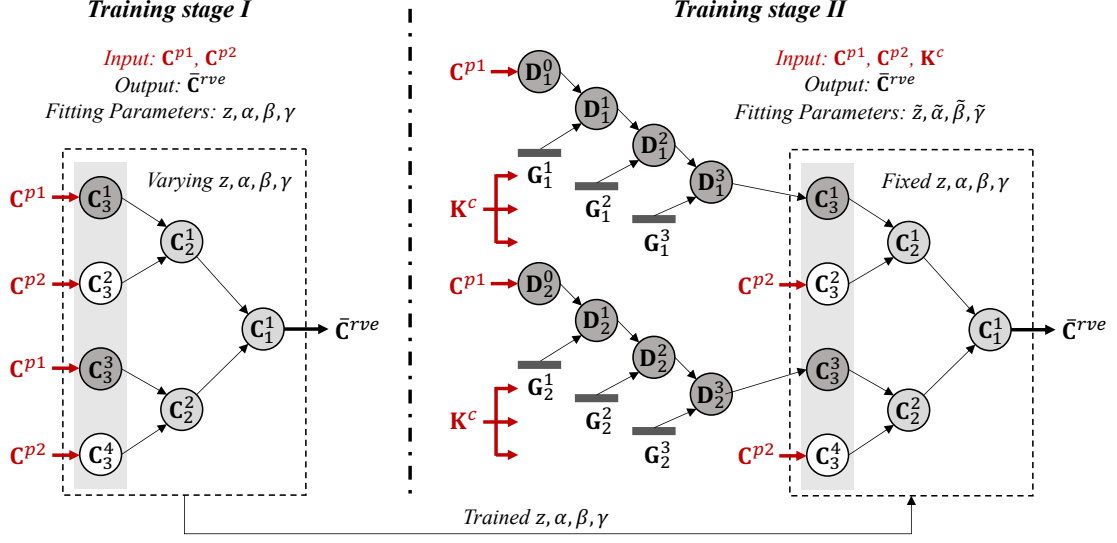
Training stage I

Input: $\mathbf{C}^{p1}$, $\mathbf{C}^{p2}$
Output: $\bar{\mathbf{C}}^{rve}$
Fitting Parameters: $z, \alpha, \beta, \gamma$

Varying $z, \alpha, \beta, \gamma$

$\mathbf{C}^{p1}$ $\mathbf{C}_3^1$
$\mathbf{C}^{p2}$ $\mathbf{C}_3^2$
$\mathbf{C}^{p1}$ $\mathbf{C}_3^3$
$\mathbf{C}^{p2}$ $\mathbf{C}_3^4$
$\mathbf{C}_2^1$
$\mathbf{C}_2^2$
$\mathbf{C}_1^1$
$\bar{\mathbf{C}}^{rve}$

Training stage II

Input: $\mathbf{C}^{p1}$, $\mathbf{C}^{p2}$, $\mathbf{K}^{c}$
Output: $\bar{\mathbf{C}}^{rve}$
Fitting Parameters: $\tilde{z}, \tilde{\alpha}, \tilde{\beta}, \tilde{\gamma}$

$\mathbf{C}^{p1}$ $\mathbf{D}_1^0$
$\mathbf{D}_1^1$
$\mathbf{D}_1^2$
$\mathbf{D}_1^3$
$\mathbf{G}_1^1$
$\mathbf{G}_1^2$
$\mathbf{G}_1^3$
$\mathbf{K}^{c}$

$\mathbf{C}^{p1}$ $\mathbf{D}_2^0$
$\mathbf{D}_2^1$
$\mathbf{D}_2^2$
$\mathbf{D}_2^3$
$\mathbf{G}_2^1$
$\mathbf{G}_2^2$
$\mathbf{G}_2^3$
$\mathbf{K}^{c}$

Fixed $z, \alpha, \beta, \gamma$

$\mathbf{C}_3^1$
$\mathbf{C}^{p2}$ $\mathbf{C}_3^2$
$\mathbf{C}_3^3$
$\mathbf{C}^{p2}$ $\mathbf{C}_3^4$
$\mathbf{C}_2^1$
$\mathbf{C}_2^2$
$\mathbf{C}_1^1$
$\bar{\mathbf{C}}^{rve}$

Trained $z, \alpha, \beta, \gamma$